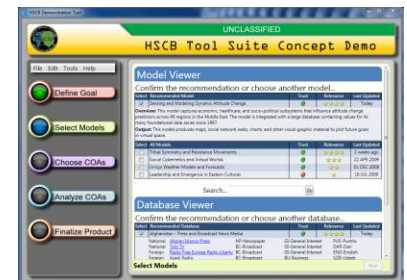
HSCB Demonstration Tool

UNCLASSIFIED

HSCB Tool Suite Concept Demo

File Edit Tools Help

Define Goal

Select Models

Choose COAs

Analyze COAs

Finalize Product

Model Viewer

Confirm the recommendation or choose another model...

| Select | Recommended Model | Trust | Relevance | Last Updated |
|---|---|---|---|---|
| | Devising and Modeling Dynamic Attitude Change | | | Today |

Overview: This model captures economic, healthcare, and socio-political subsystems that influence attitude change. predictors across 49 regions in the Middle East. The model is integrated with a large database containing values for its many foundational data series since 1997.

Output: This model produces maps, social network sets, charts, and other visual-graphic material to plot future goals in virtual space.

| Select | All Models | Trust | Relevance | Last Updated |
|---|---|---|---|---|
| | Tribal Symmetry and Resistance Movements | | | 2 weeks ago |
| | Social Cybernetics and Virtual Worlds | | | 22 APR 2009 |
| | Using Weather Models and Forecasts | | | 01 DEC 2008 |
| | Leadership and Emergence in Eastern Cultures | | | 19 JUL 2009 |

Search...

Database Viewer

Confirm the recommendation or choose another database...

| Select | Recommended Database | Trust | Relevance | Last Updated |
|---|---|---|---|---|
| | All Worldwide – Press and Broadcast News Media | | | |
| | National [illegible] | NP-Newspaper | GI-General Interest | PUD-Rustics |
| | National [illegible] | NP-Newspaper | GI-General Interest | DAR-Dari |
| | Foreign Radio Free Europe Radio Liberty | BC-Broadcast | GI-General Interest | ENG-English |
| | Foreign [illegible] | BC-Broadcast | BU-Business | UZB-Uzbek |

Select Models

Next